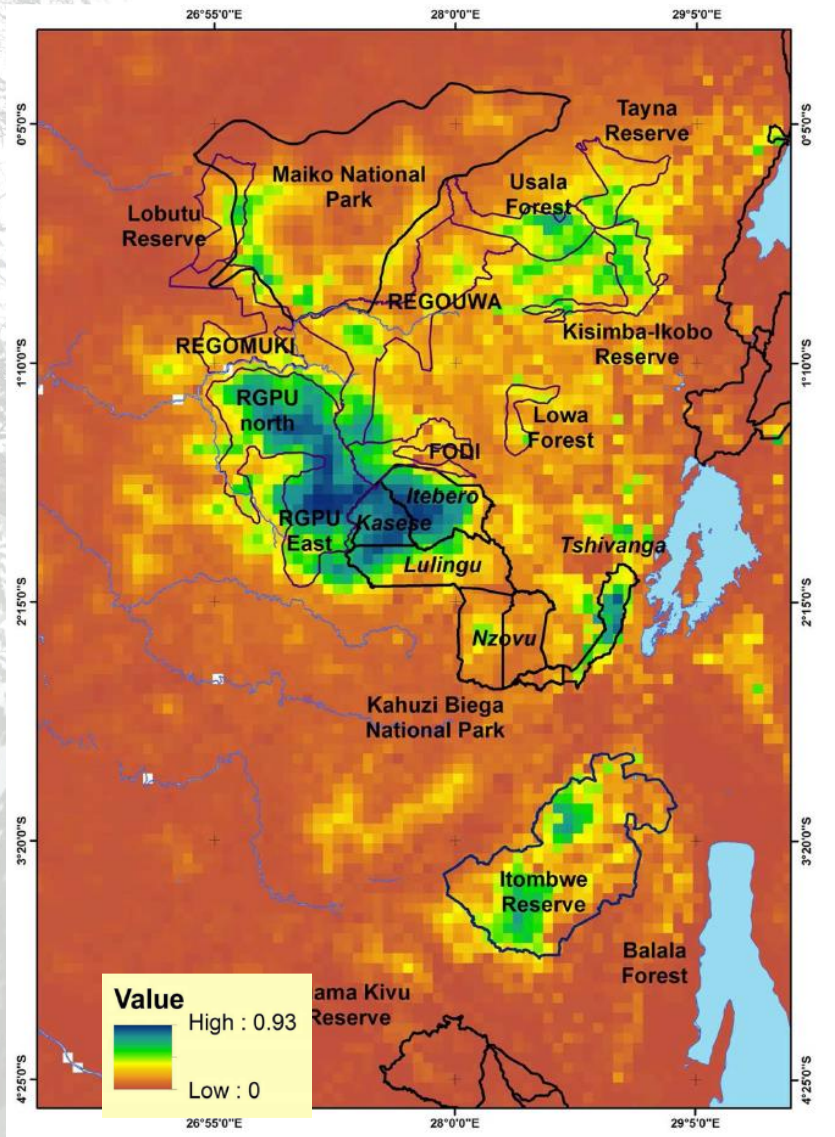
26°55'0"E
28°0'0"E
29°5'0"E

0°5'0"S
1°10'0"S
2°15'0"S
3°20'0"S
4°25'0"S

0°5'0"S
1°10'0"S
2°15'0"S
3°20'0"S
4°25'0"S

Tayna Reserve

Maiko National Park

Usala Forest

Lobutu Reserve

REGOUWA

Kisimba-Ikobo Reserve

REGOMUKI

RGPU north

Lowa Forest

FODI

Itebero

RGPU East

Kasese

Lulingu

Tshivanga

Nzovu

Kahuzi Biega National Park

Itombwe Reserve

Balala Forest

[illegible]ama Kivu Reserve

Value
High : 0.93
Low : 0

26°55'0"E
28°0'0"E
29°5'0"E